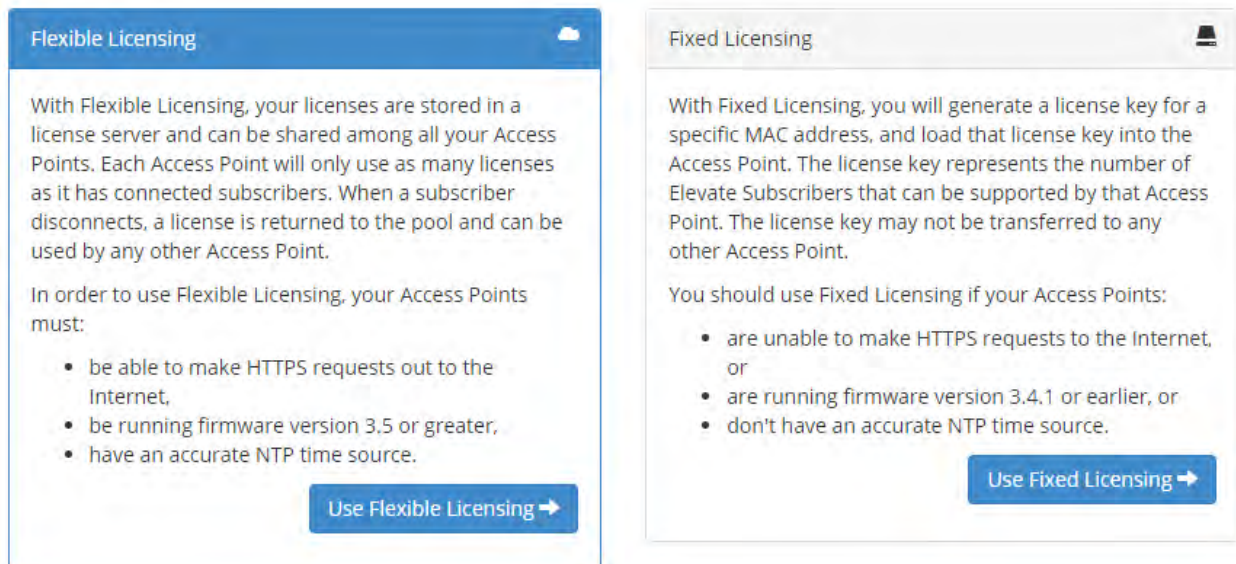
Flexible Licensing

With Flexible Licensing, your licenses are stored in a license server and can be shared among all your Access Points. Each Access Point will only use as many licenses as it has connected subscribers. When a subscriber disconnects, a license is returned to the pool and can be used by any other Access Point.

In order to use Flexible Licensing, your Access Points must:

- be able to make HTTPS requests out to the Internet,
- be running firmware version 3.5 or greater,
- have an accurate NTP time source.

Use Flexible Licensing

Fixed Licensing

With Fixed Licensing, you will generate a license key for a specific MAC address, and load that license key into the Access Point. The license key represents the number of Elevate Subscribers that can be supported by that Access Point. The license key may not be transferred to any other Access Point.

You should use Fixed Licensing if your Access Points:

- are unable to make HTTPS requests to the Internet, or
- are running firmware version 3.4.1 or earlier, or
- don't have an accurate NTP time source.

Use Fixed Licensing